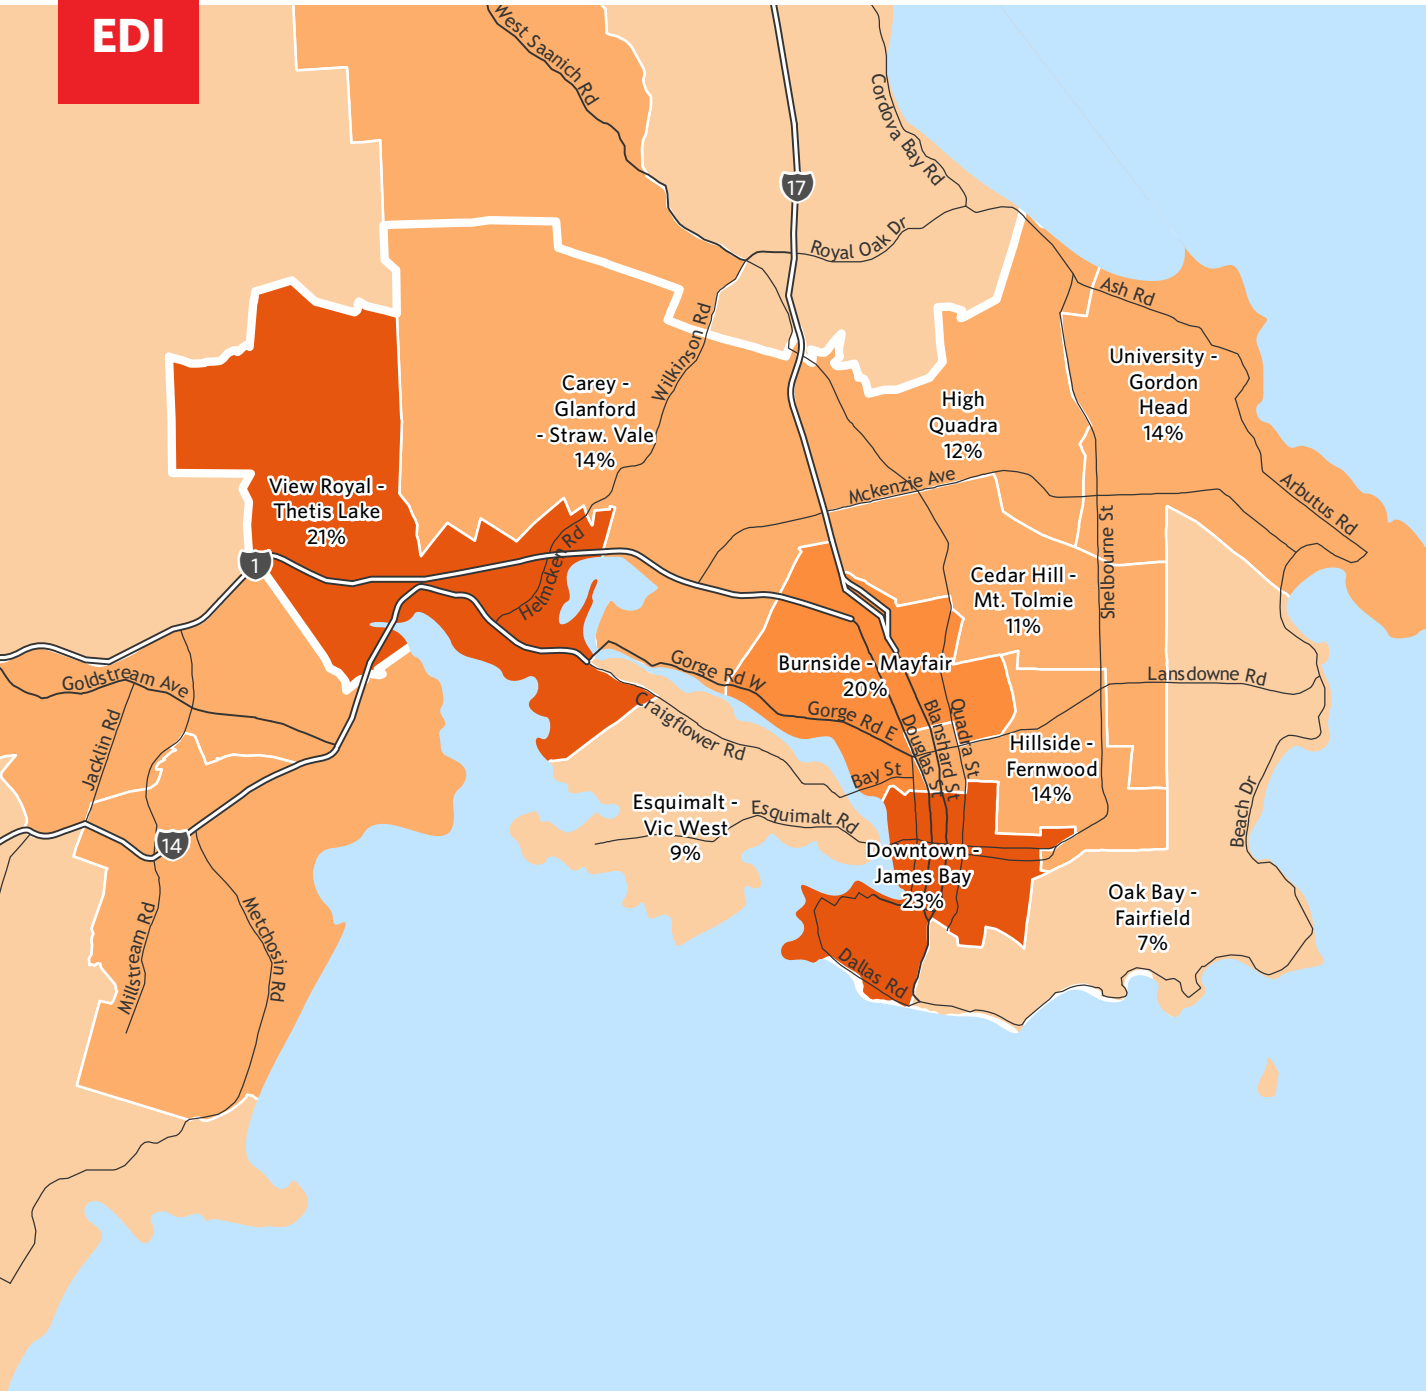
EDI

West Saanich Rd

Cordova Bay Rd

17

Royal Oak Dr

Ash Rd

Wilkinson Rd

University - Gordon Head 14%

Carey - Glanford - Straw. Vale 14%

High Quadra 12%

View Royal - Thetis Lake 21%

Mckenzie Ave

Arbutus Rd

Helmcken Rd

1

Cedar Hill - Mt. Tolmie 11%

Shelbourne St

Goldstream Ave

Gorge Rd W

Burnside - Mayfair 20%

Lansdowne Rd

Jacklin Rd

Craigflower Rd

Gorge Rd E

Douglas St

Blanshard St

Quadra St

Hillside - Fernwood 14%

Bay St

Esquimalt - Vic West 9%

Esquimalt Rd

Beach Dr

14

Downtown - James Bay 23%

Oak Bay - Fairfield 7%

Millstream Rd

Metchosin Rd

Dallas Rd